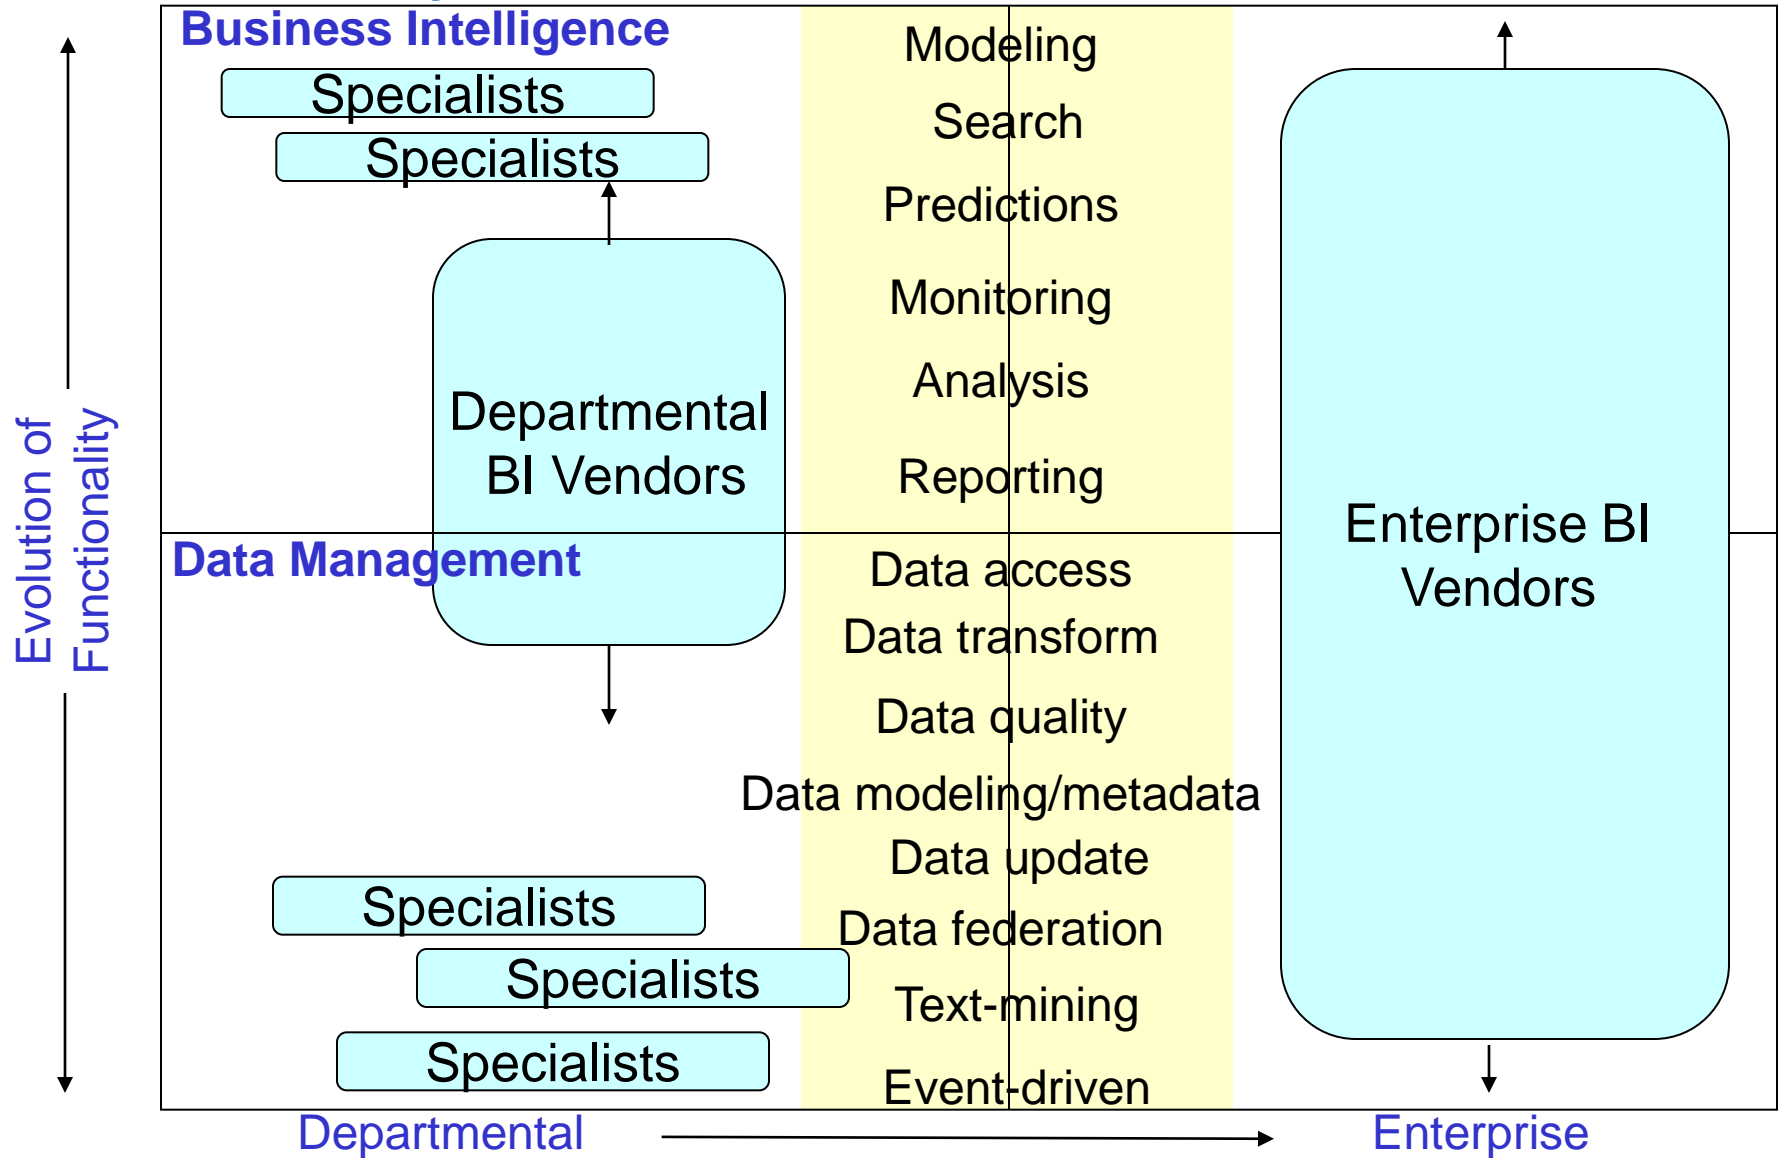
Evolution of Functionality

Business Intelligence

Specialists

Specialists

Departmental BI Vendors

Modeling

Search

Predictions

Monitoring

Analysis

Reporting

Enterprise BI Vendors

Data Management

Data access

Data transform

Data quality

Data modeling/metadata

Data update

Data federation

Text-mining

Event-driven

Specialists

Specialists

Specialists

Departmental

Enterprise